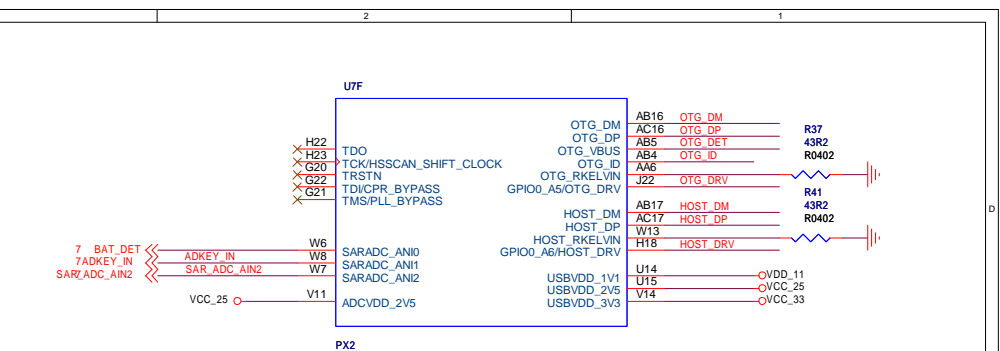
2

1

U7F

H22 TDO
H23 TCK/HSSCAN_SHIFT_CLOCK
G20 TRSTN
G22 TDI/CPR_BYPASS
G21 TMS/PLL_BYPASS

7 BAT_DET
7ADKEY_IN
SAR7ADC_AIN2

ADKEY_IN
SAR_ADC_AIN2

W6 SARADC_ANI0
W8 SARADC_ANI1
W7 SARADC_ANI2

VCC_25
V11 ADCVDD_2V5

OTG_DM AB16 OTG_DM
OTG_DP AC16 OTG_DP
OTG_VBUS AB5 OTG_DET
OTG_ID AB4 OTG_ID
OTG_RKELVIN AA6
GPIO0_A5/OTG_DRV J22 OTG_DRV

R37
43R2
R0402

R41
43R2
R0402

HOST_DM AB17 HOST_DM
HOST_DP AC17 HOST_DP
HOST_RKELVIN W13
GPIO0_A6/HOST_DRV H18 HOST_DRV

USBVDD_1V1 U14 VDD_11
USBVDD_2V5 U15 VCC_25
USBVDD_3V3 V14 VCC_33

D

PX2